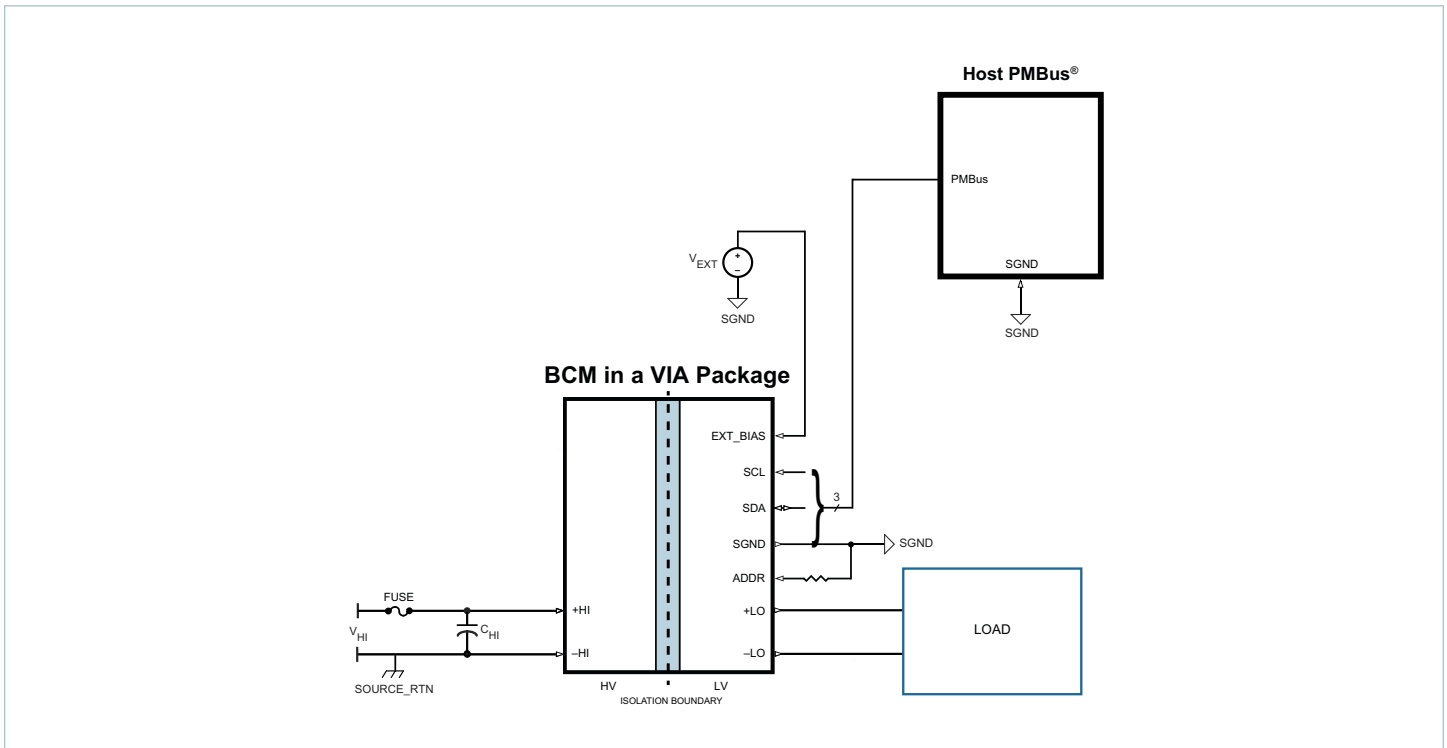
Host PMBus®

PMBus

SGND

SGND

$V_{EXT}$

+

–

SGND

BCM in a VIA Package

EXT_BIAS

SCL

SDA

SGND

ADDR

+LO

–LO

3

SGND

LOAD

FUSE

$V_{HI}$

$C_{HI}$

SOURCE_RTN

+HI

–HI

HV

LV

ISOLATION BOUNDARY